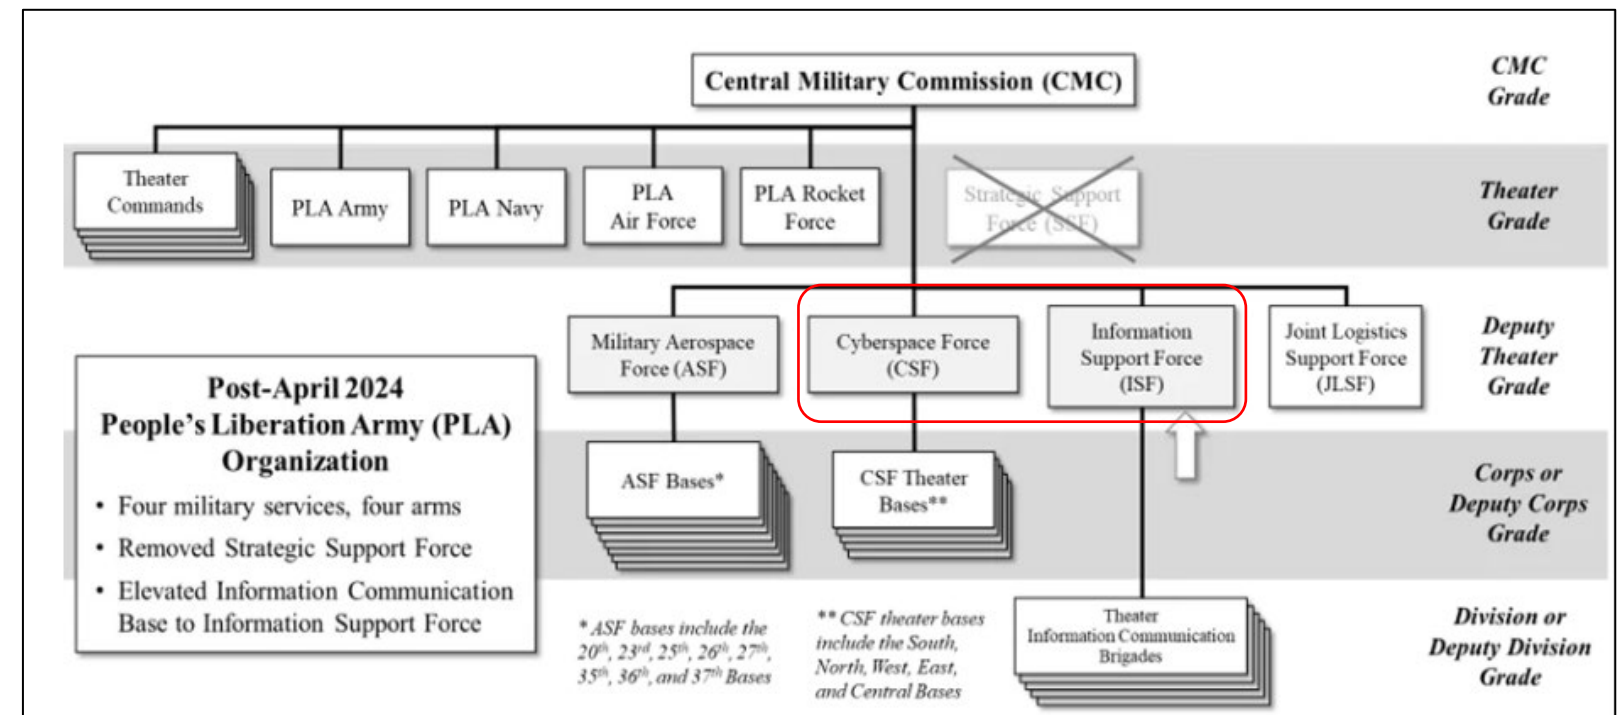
Central Military Commission (CMC)

CMC Grade

Theater Commands

PLA Army

PLA Navy

PLA Air Force

PLA Rocket Force

Strategic Support Force (SSF)

Theater Grade

Military Aerospace Force (ASF)

Cyberspace Force (CSF)

Information Support Force (ISF)

Joint Logistics Support Force (JLSF)

Deputy Theater Grade

Post-April 2024 People's Liberation Army (PLA) Organization

• Four military services, four arms

• Removed Strategic Support Force

• Elevated Information Communication Base to Information Support Force

ASF Bases*

CSF Theater Bases**

Corps or Deputy Corps Grade

* ASF bases include the $20^{th}$, $23^{rd}$, $25^{th}$, $26^{th}$, $27^{th}$, $35^{th}$, $36^{th}$, and $37^{th}$ Bases

** CSF theater bases include the South, North, West, East, and Central Bases

Theater Information Communication Brigades

Division or Deputy Division Grade